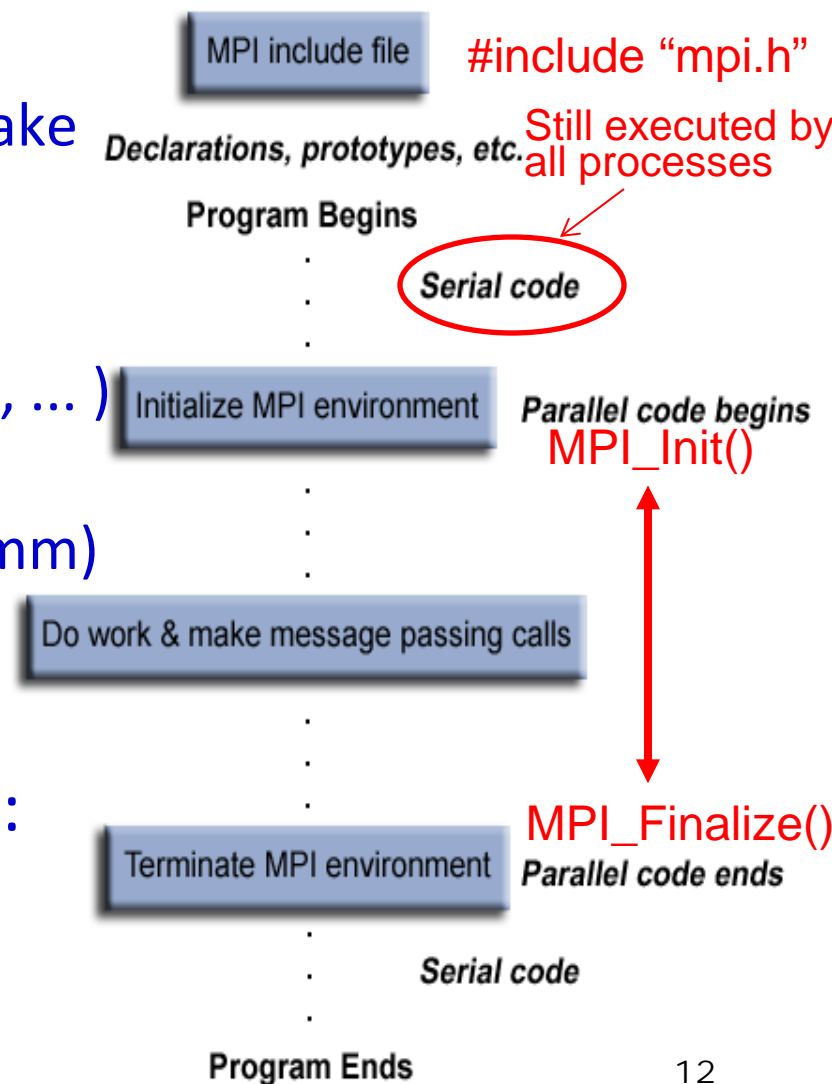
MPI include file

#include “mpi.h”

ake

Declarations, prototypes, etc.

Still executed by all processes

Program Begins

Serial code

, ... )

Initialize MPI environment

Parallel code begins

MPI_Init()

mm)

Do work & make message passing calls

:

MPI_Finalize()

Terminate MPI environment

Parallel code ends

Serial code

Program Ends

12